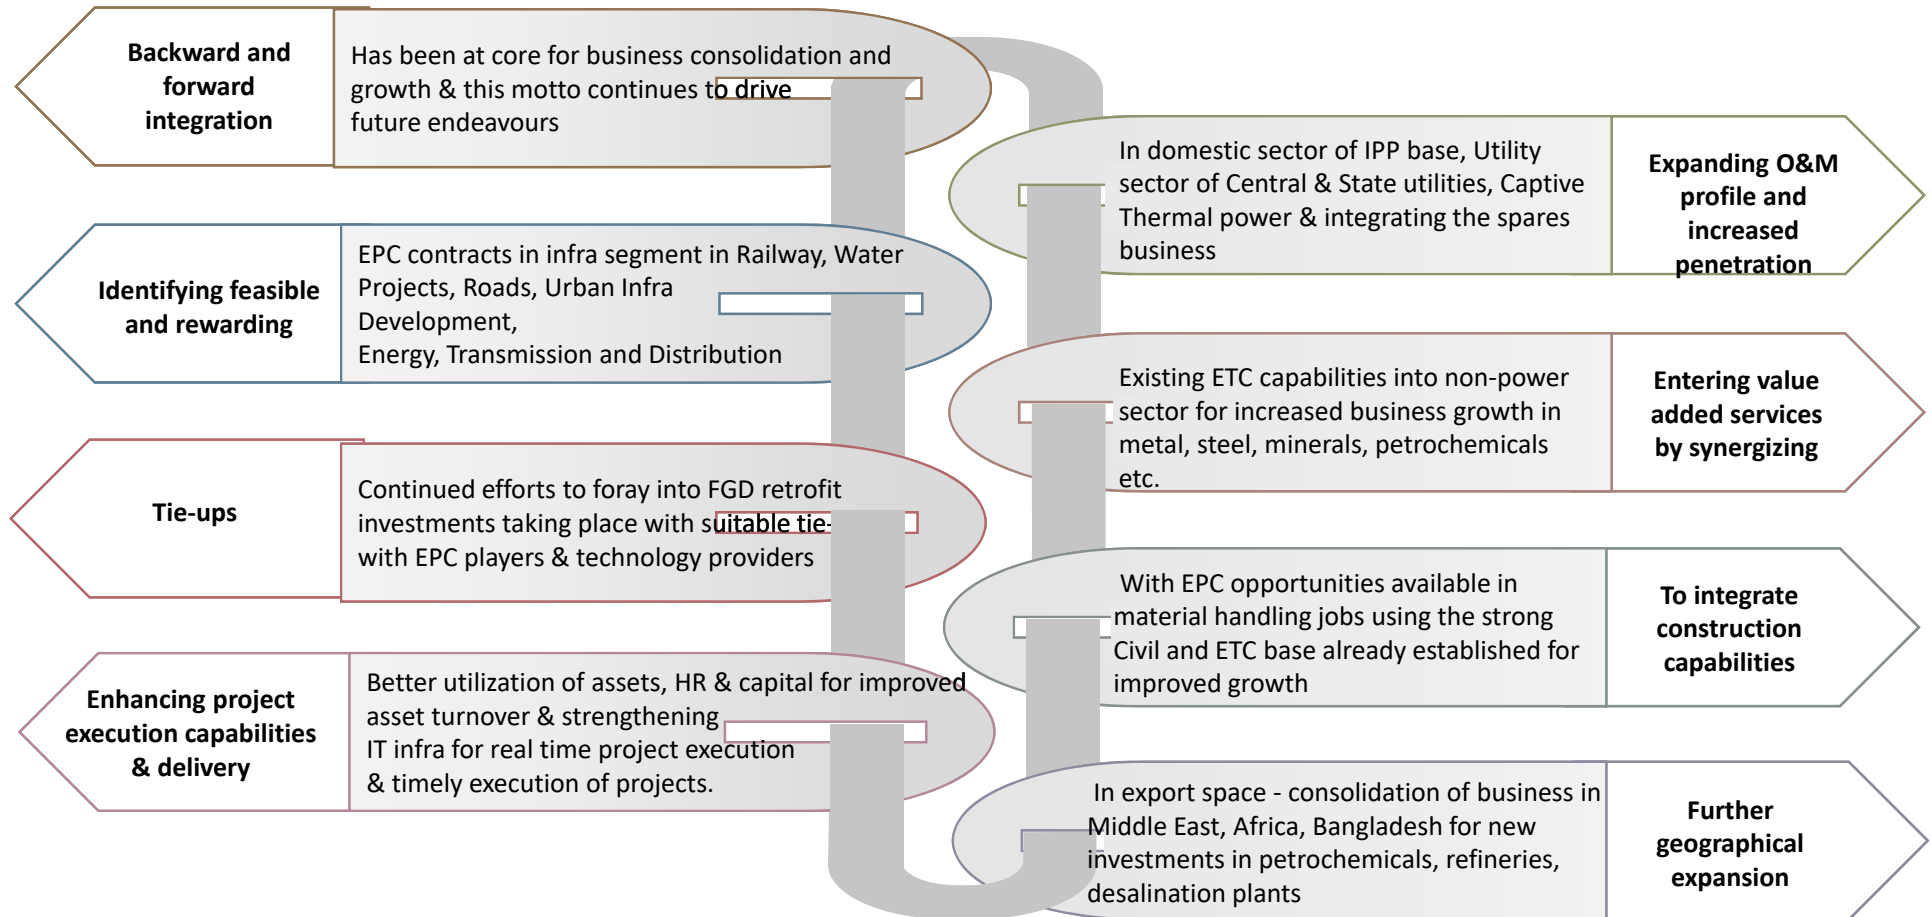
Backward and forward integration

Has been at core for business consolidation and growth & this motto continues to drive future endeavours

Identifying feasible and rewarding

EPC contracts in infra segment in Railway, Water Projects, Roads, Urban Infra Development,
Energy, Transmission and Distribution

Tie-ups

Continued efforts to foray into FGD retrofit investments taking place with suitable tie-with EPC players & technology providers

Enhancing project execution capabilities & delivery

Better utilization of assets, HR & capital for improved asset turnover & strengthening IT infra for real time project execution & timely execution of projects.

In domestic sector of IPP base, Utility sector of Central & State utilities, Captive Thermal power & integrating the spares business

Expanding O&M profile and increased penetration

Existing ETC capabilities into non-power sector for increased business growth in metal, steel, minerals, petrochemicals etc.

Entering value added services by synergizing

With EPC opportunities available in material handling jobs using the strong Civil and ETC base already established for improved growth

To integrate construction capabilities

In export space - consolidation of business in Middle East, Africa, Bangladesh for new investments in petrochemicals, refineries, desalination plants

Further geographical expansion